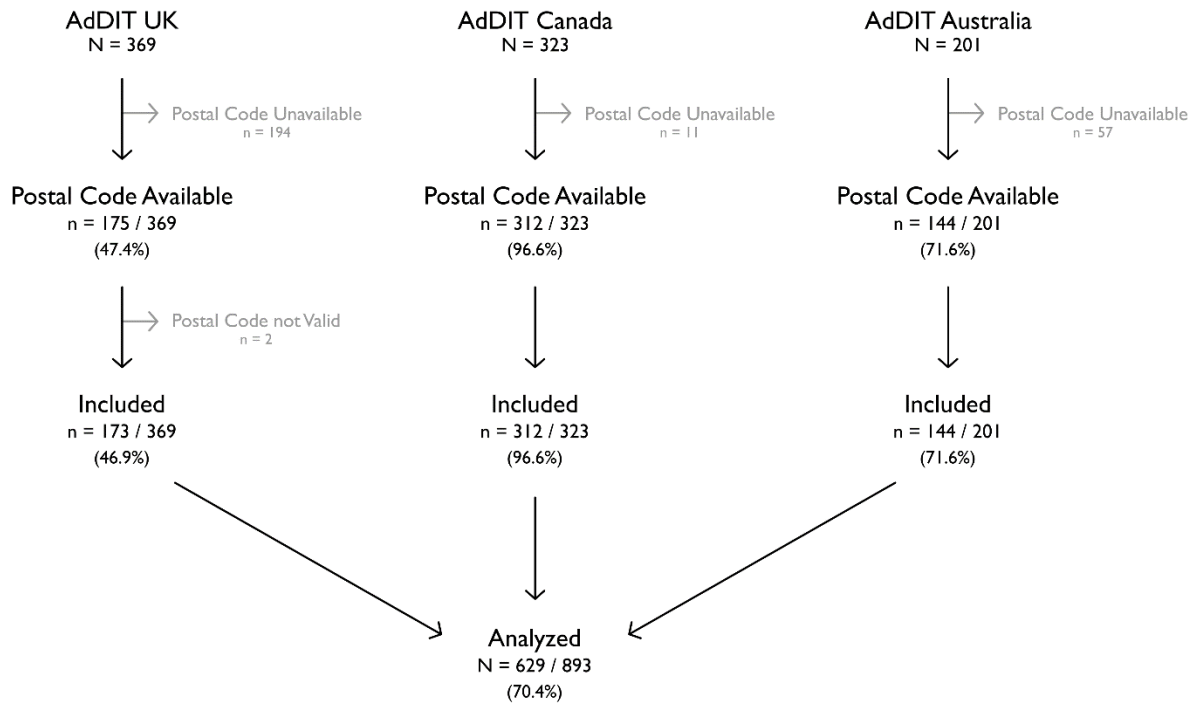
AdDIT UK
N = 369

Postal Code Unavailable
n = 194

Postal Code Available
n = 175 / 369
(47.4%)

Postal Code not Valid
n = 2

Included
n = 173 / 369
(46.9%)

AdDIT Canada
N = 323

Postal Code Unavailable
n = 11

Postal Code Available
n = 312 / 323
(96.6%)

Included
n = 312 / 323
(96.6%)

AdDIT Australia
N = 201

Postal Code Unavailable
n = 57

Postal Code Available
n = 144 / 201
(71.6%)

Included
n = 144 / 201
(71.6%)

Analyzed
N = 629 / 893
(70.4%)